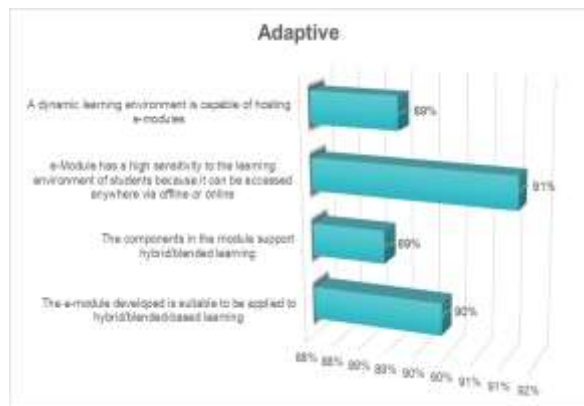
Adaptive

A dynamic learning environment is capable of hosting e-modules

89%

e-Module has a high sensitivity to the learning environment of students because it can be accessed anywhere via offline or online

91%

The components in the module support hybrid/blended learning

89%

The e-module developed is suitable to be applied to hybrid/blended/based learning

90%

88% 88% 89% 89% 90% 90% 91% 91% 92%